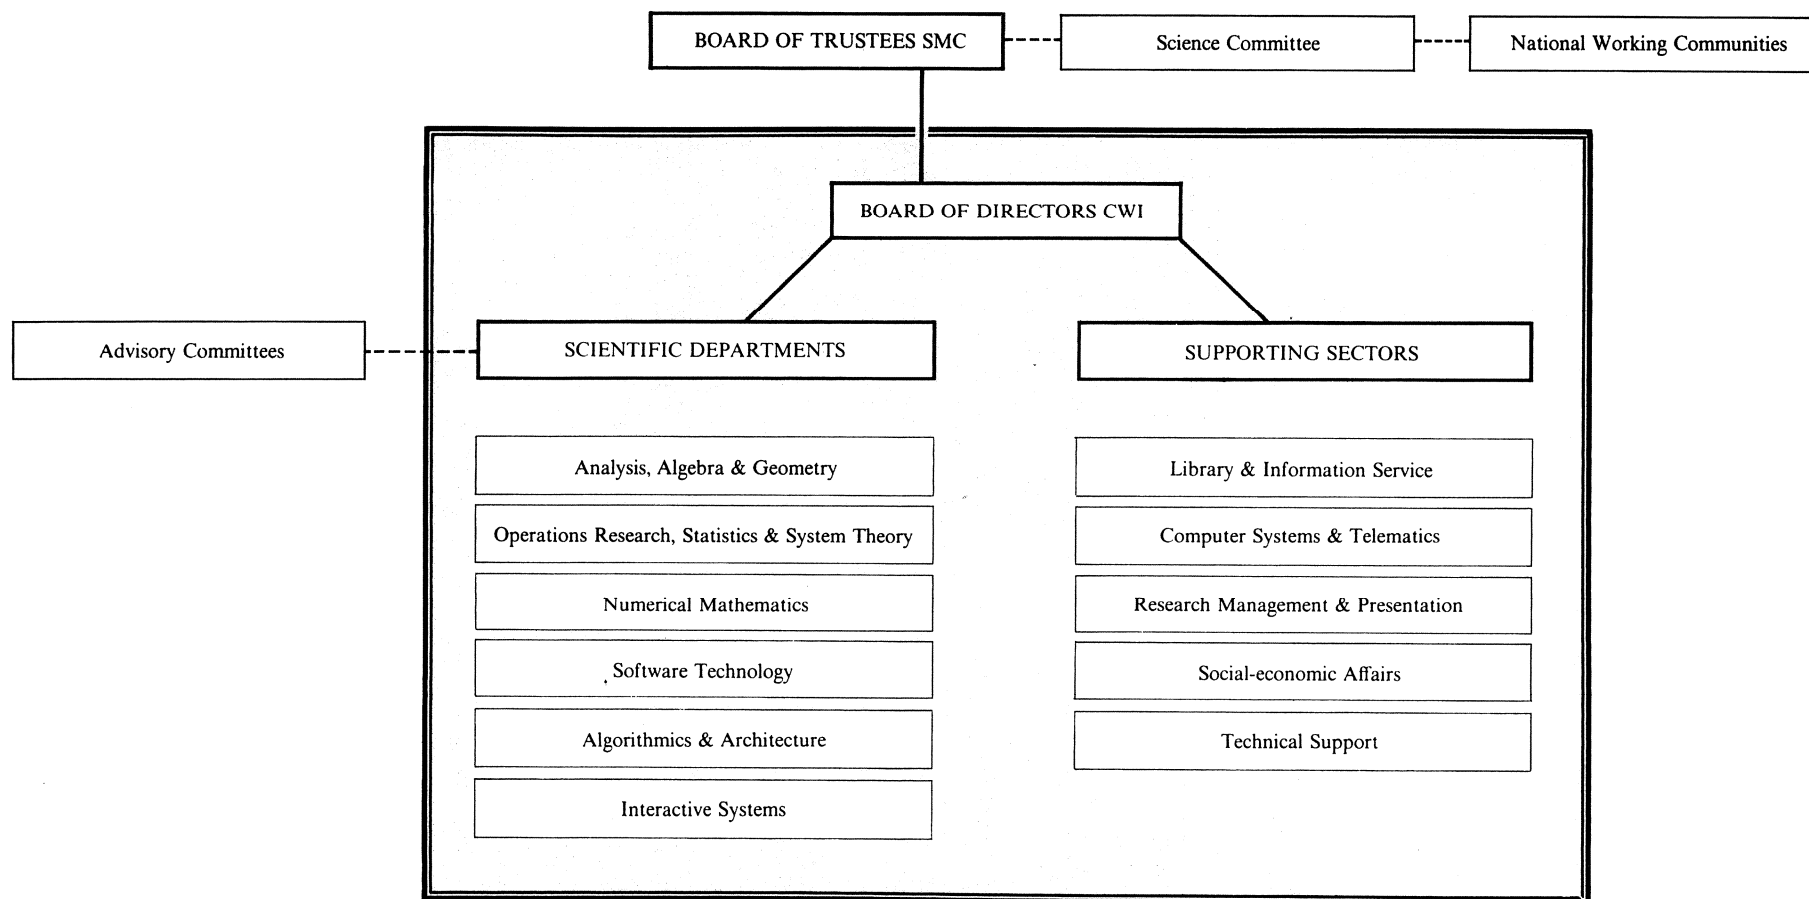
BOARD OF TRUSTEES SMC

Science Committee

National Working Communities

BOARD OF DIRECTORS CWI

Advisory Committees

SCIENTIFIC DEPARTMENTS

SUPPORTING SECTORS

Analysis, Algebra & Geometry

Operations Research, Statistics & System Theory

Numerical Mathematics

Software Technology

Algorithmics & Architecture

Interactive Systems

Library & Information Service

Computer Systems & Telematics

Research Management & Presentation

Social-economic Affairs

Technical Support